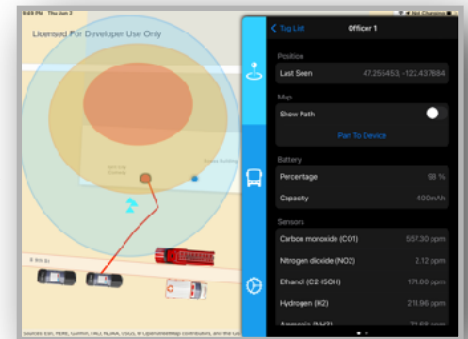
9:49 PM Thu Jun 3
Not Charging
Licensed For Developer Use Only
< Tag List
Officer 1
Position
Last Seen
47.251453 -122.437684
Map
Show Path
Pair To Device
Battery
Percentage
58 %
Capacity
400mAh
Sensors
Carbon monoxide (CO1)
557.30 ppm
Nitrogen dioxide (NO2)
2.12 ppm
Ethanol (C2 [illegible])
171.00 ppm
Hydrogen (H2)
211.96 ppm
Ammonia (NH3)
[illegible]
Sources: Esri, HERE, Garmin, FAO, NOAA, USGS, © OpenStreetMap contributors, and the GIS